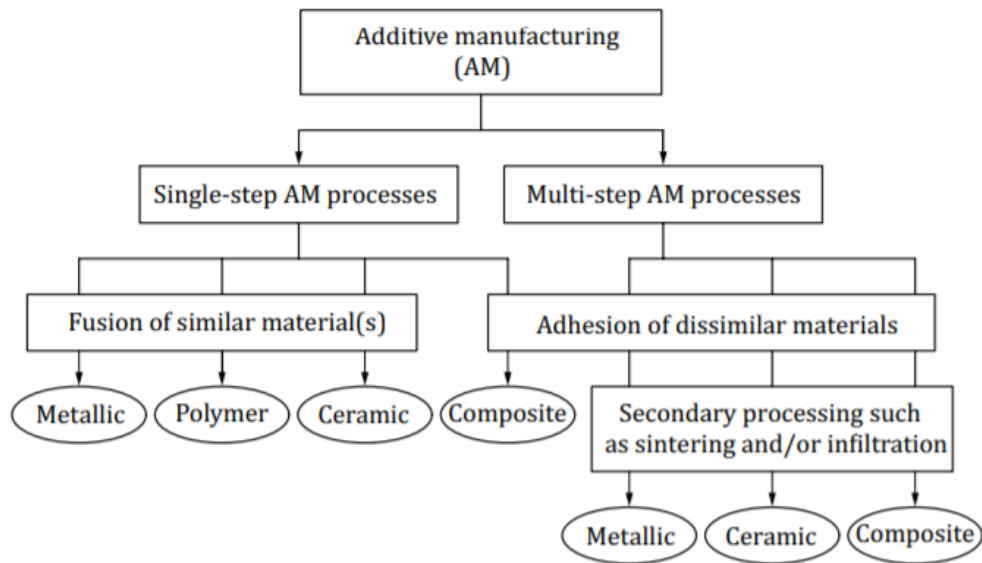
Additive manufacturing (AM)

Single-step AM processes

Multi-step AM processes

Fusion of similar material(s)

Adhesion of dissimilar materials

Metallic

Polymer

Ceramic

Composite

Secondary processing such as sintering and/or infiltration

Metallic

Ceramic

Composite